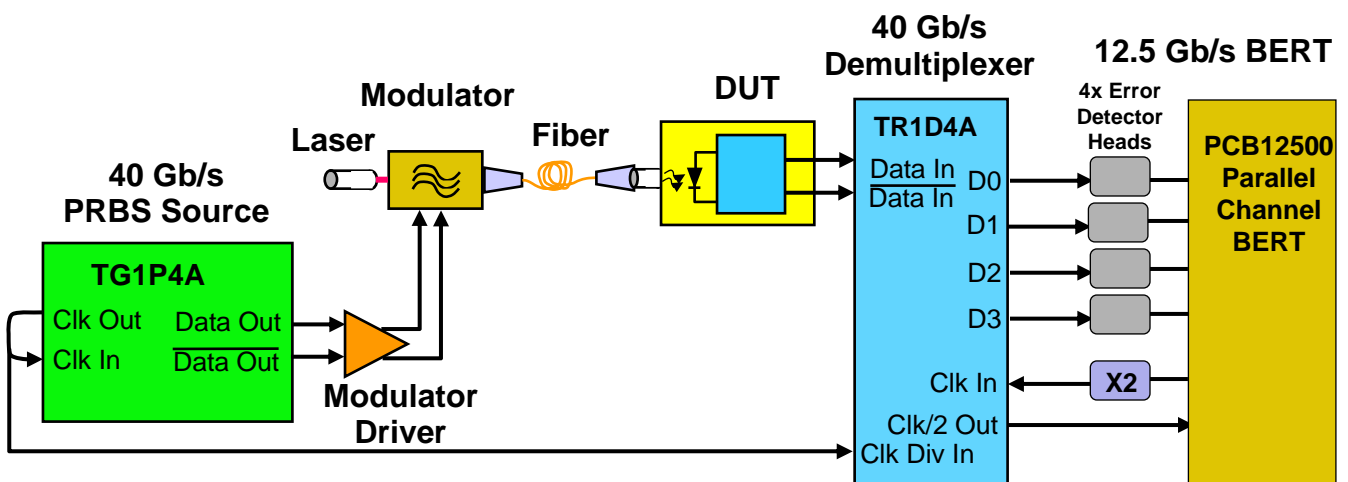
40 Gb/s Demultiplexer

12.5 Gb/s BERT

Modulator

DUT

4x Error Detector Heads

Laser

Fiber

TR1D4A

PCB12500 Parallel Channel BERT

40 Gb/s PRBS Source

Data In
$\overline{\text{Data In}}$

D0

D1

D2

D3

TG1P4A

Clk Out

Clk In

Data Out

$\overline{\text{Data Out}}$

Modulator Driver

Clk In

X2

Clk/2 Out

Clk Div In